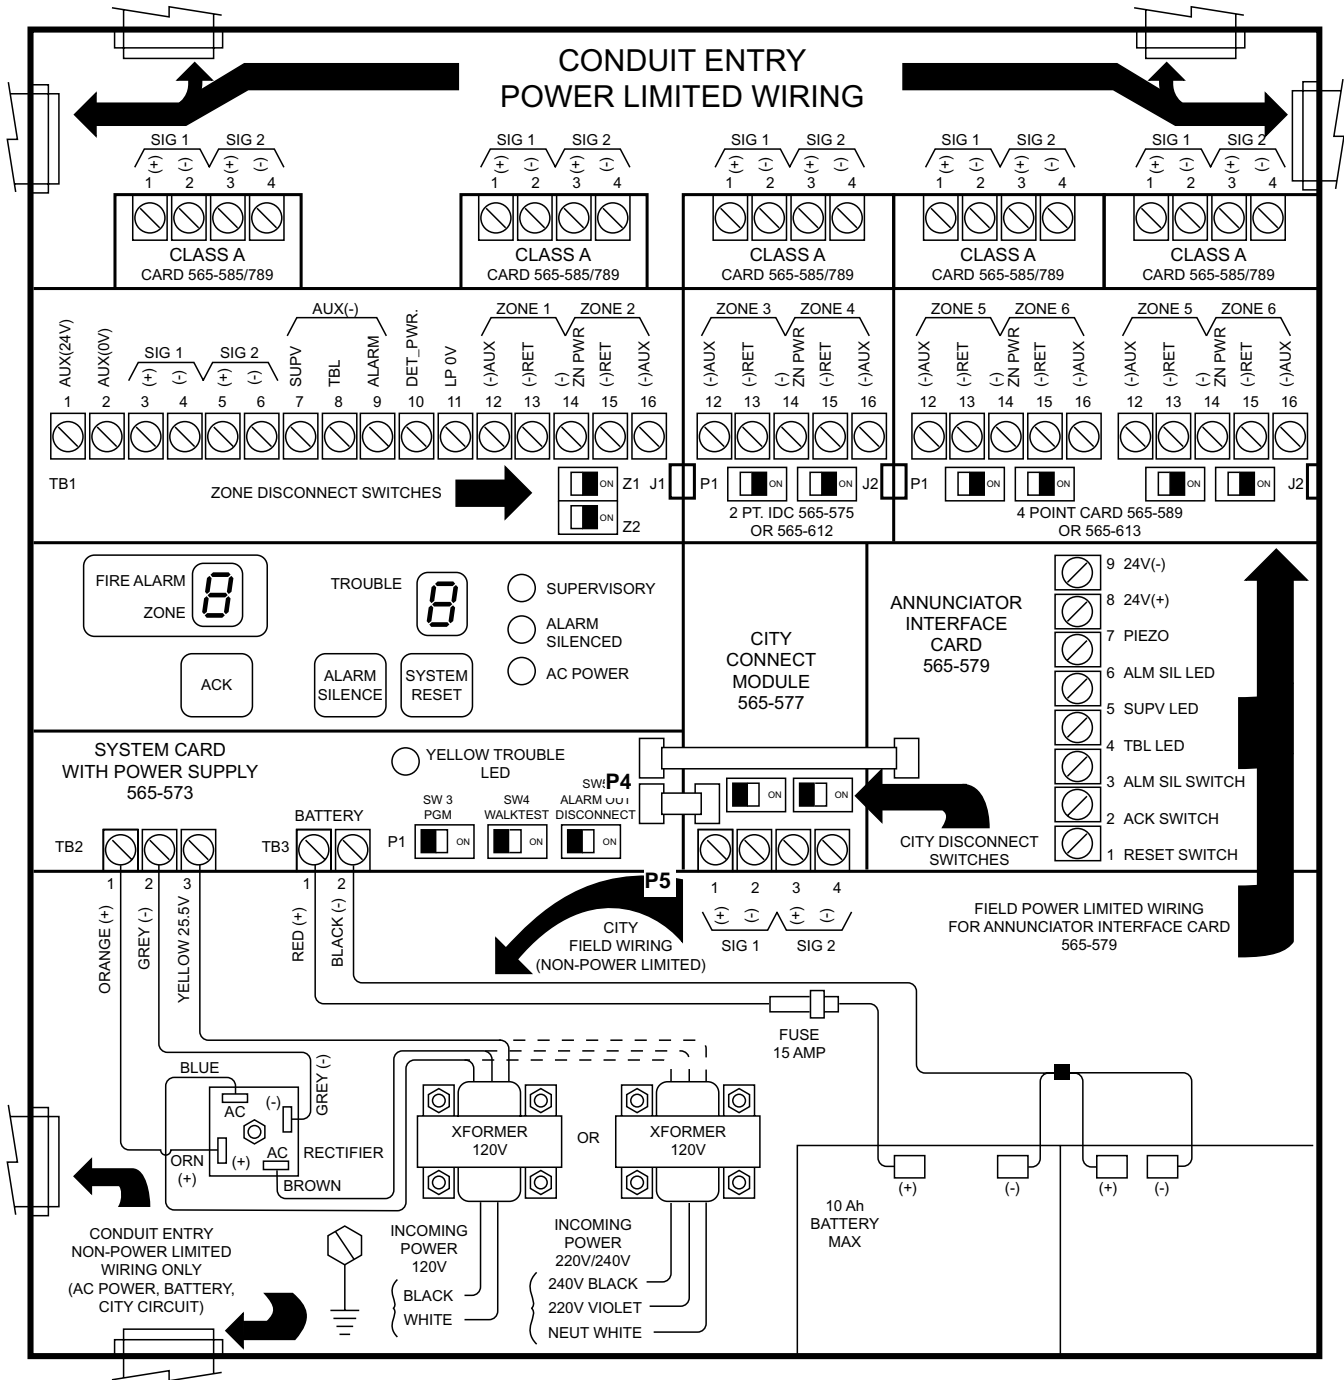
CONDUIT ENTRY
POWER LIMITED WIRING

SIG 1 SIG 2
(+) (-) (+) (-)
1 2 3 4
CLASS A
CARD 565-585/789

SIG 1 SIG 2
(+) (-) (+) (-)
1 2 3 4
CLASS A
CARD 565-585/789

SIG 1 SIG 2
(+) (-) (+) (-)
1 2 3 4
CLASS A
CARD 565-585/789

SIG 1 SIG 2
(+) (-) (+) (-)
1 2 3 4
CLASS A
CARD 565-585/789

SIG 1 SIG 2
(+) (-) (+) (-)
1 2 3 4
CLASS A
CARD 565-585/789

AUX(24V) AUX(0V) SIG 1 (+) (-) SIG 2 (+) (-) AUX(-) SUPV TBL ALARM DET_PWR. LP 0V ZONE 1 ZONE 2 (-)AUX (-)RET (-) ZN PWR (-)RET (-)AUX
1 2 3 4 5 6 7 8 9 10 11 12 13 14 15 16
TB1
ZONE DISCONNECT SWITCHES
ON Z1 J1
ON Z2

ZONE 3 ZONE 4
(-)AUX (-)RET (-) ZN PWR (-)RET (-)AUX
12 13 14 15 16
P1 ON ON J2
2 PT. IDC 565-575
OR 565-612

ZONE 5 ZONE 6
(-)AUX (-)RET (-) ZN PWR (-)RET (-)AUX
12 13 14 15 16
ZONE 5 ZONE 6
(-)AUX (-)RET (-) ZN PWR (-)RET (-)AUX
12 13 14 15 16
P1 ON ON ON ON J2
4 POINT CARD 565-589
OR 565-613

FIRE ALARM
ZONE
8
TROUBLE
8
SUPERVISORY
ALARM SILENCED
AC POWER
ACK
ALARM SILENCE
SYSTEM RESET

CITY CONNECT MODULE
565-577

ANNUNCIATOR INTERFACE CARD
565-579

9 24V(-)
8 24V(+)
7 PIEZO
6 ALM SIL LED
5 SUPV LED
4 TBL LED
3 ALM SIL SWITCH
2 ACK SWITCH
1 RESET SWITCH

SYSTEM CARD
WITH POWER SUPPLY
565-573
YELLOW TROUBLE LED
P4
SW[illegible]
ALARM OUT DISCONNECT
SW 3 PGM
SW4 WALKTEST
BATTERY
P1 ON ON ON
TB2 TB3
ON ON
CITY DISCONNECT SWITCHES

1 2 3
ORANGE (+) GREY (-) YELLOW 25.5V
1 2
RED (+) BLACK (-)
P5
CITY FIELD WIRING (NON-POWER LIMITED)
1 2 3 4
(+) (-) (+) (-)
SIG 1 SIG 2
FIELD POWER LIMITED WIRING
FOR ANNUNCIATOR INTERFACE CARD
565-579

FUSE
15 AMP

BLUE
AC
(-)
GREY (-)
ORN (+)
(+)
AC
RECTIFIER
BROWN

XFORMER
120V
OR
XFORMER
120V

10 Ah
BATTERY
MAX
(+) (-) (+) (-)

CONDUIT ENTRY
NON-POWER LIMITED
WIRING ONLY
(AC POWER, BATTERY,
CITY CIRCUIT)

INCOMING POWER
120V
BLACK
WHITE

INCOMING POWER
220V/240V
240V BLACK
220V VIOLET
NEUT WHITE